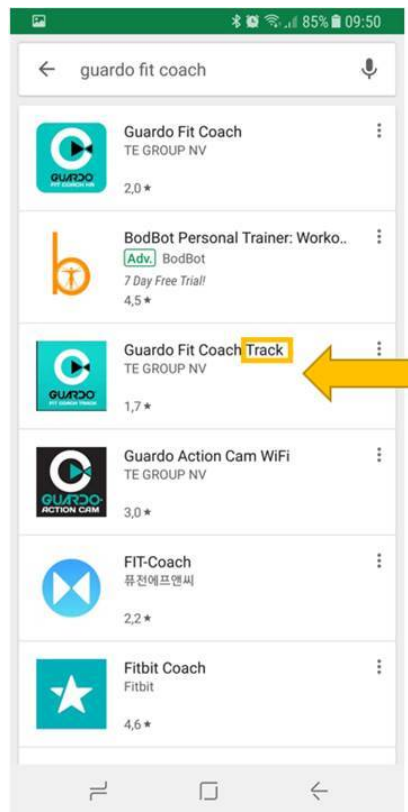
85% 09:50

guardo fit coach

GUARDO FIT COACH HR

Guardo Fit Coach
TE GROUP NV
2,0 ★

BodBot Personal Trainer: Worko..
Adv. BodBot
7 Day Free Trial!
4,5 ★

GUARDO FIT COACH TRACK

Guardo Fit Coach Track
TE GROUP NV
1,7 ★

GUARDO ACTION CAM

Guardo Action Cam WiFi
TE GROUP NV
3,0 ★

FIT-Coach
퓨전에프앤씨
2,2 ★

Fitbit Coach
Fitbit
4,6 ★